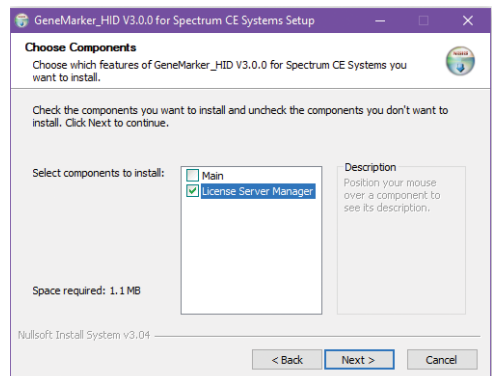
GeneMarker_HID V3.0.0 for Spectrum CE Systems Setup

Choose Components

Choose which features of GeneMarker_HID V3.0.0 for Spectrum CE Systems you want to install.

Check the components you want to install and uncheck the components you don't want to install. Click Next to continue.

Select components to install:

Main

License Server Manager

Description

Position your mouse over a component to see its description.

Space required: 1.1 MB

Nullsoft Install System v3.04

< Back

Next >

Cancel